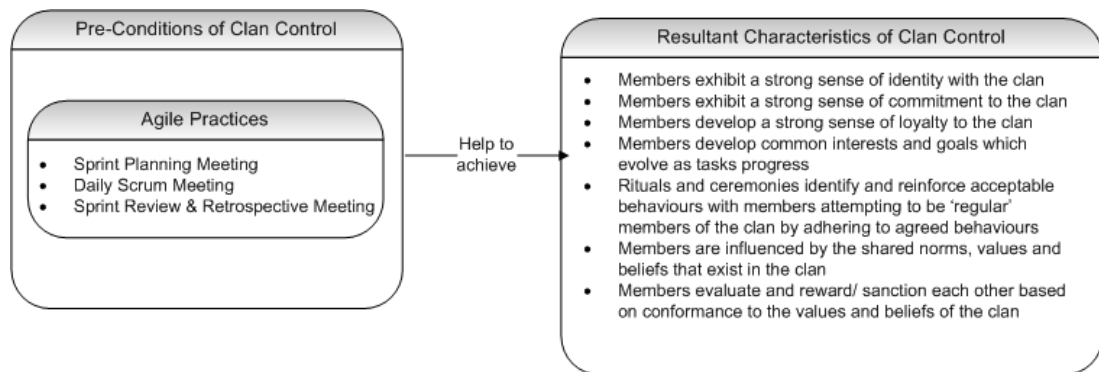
Pre-Conditions of Clan Control

Agile Practices

- Sprint Planning Meeting
- Daily Scrum Meeting
- Sprint Review & Retrospective Meeting

Help to achieve

Resultant Characteristics of Clan Control

- Members exhibit a strong sense of identity with the clan
- Members exhibit a strong sense of commitment to the clan
- Members develop a strong sense of loyalty to the clan
- Members develop common interests and goals which evolve as tasks progress
- Rituals and ceremonies identify and reinforce acceptable behaviours with members attempting to be 'regular' members of the clan by adhering to agreed behaviours
- Members are influenced by the shared norms, values and beliefs that exist in the clan
- Members evaluate and reward/ sanction each other based on conformance to the values and beliefs of the clan